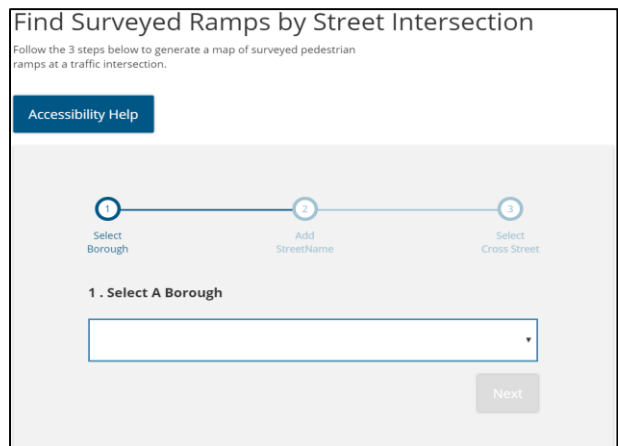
Find Surveyed Ramps by Street Intersection

Follow the 3 steps below to generate a map of surveyed pedestrian ramps at a traffic intersection.

Accessibility Help

1
Select Borough

2
Add StreetName

3
Select Cross Street

1 . Select A Borough

Next